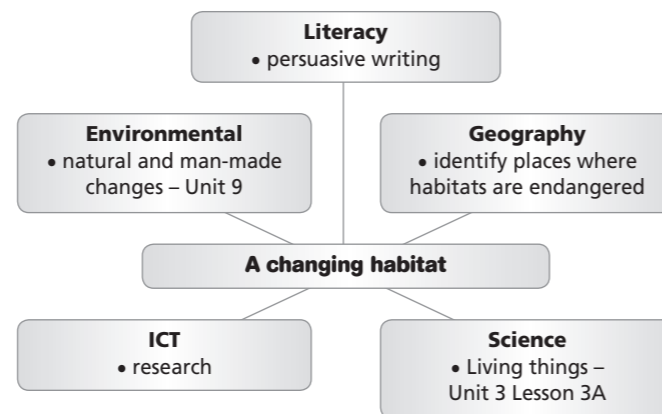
**Literacy**
• persuasive writing

**Environmental**
• natural and man-made changes – Unit 9

**Geography**
• identify places where habitats are endangered

**A changing habitat**

**ICT**
• research

**Science**
• Living things – Unit 3 Lesson 3A